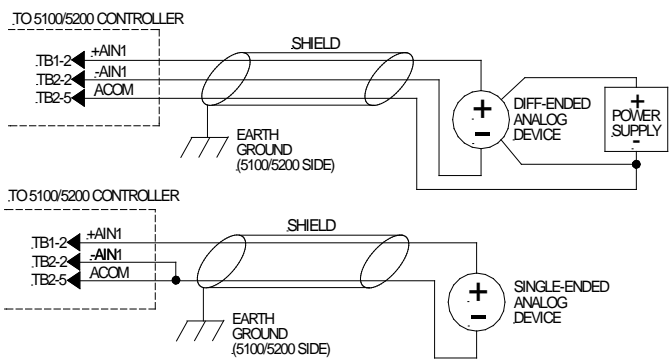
TO 5100/5200 CONTROLLER

TB1-2
TB2-2
TB2-5
+AIN1
-AIN1
ACOM
SHIELD
EARTH GROUND (5100/5200 SIDE)
+
–
DIFF-ENDED ANALOG DEVICE
+
POWER SUPPLY
-

TO 5100/5200 CONTROLLER

TB1-2
TB2-2
TB2-5
+AIN1
-AIN1
ACOM
SHIELD
EARTH GROUND (5100/5200 SIDE)
+
–
SINGLE-ENDED ANALOG DEVICE